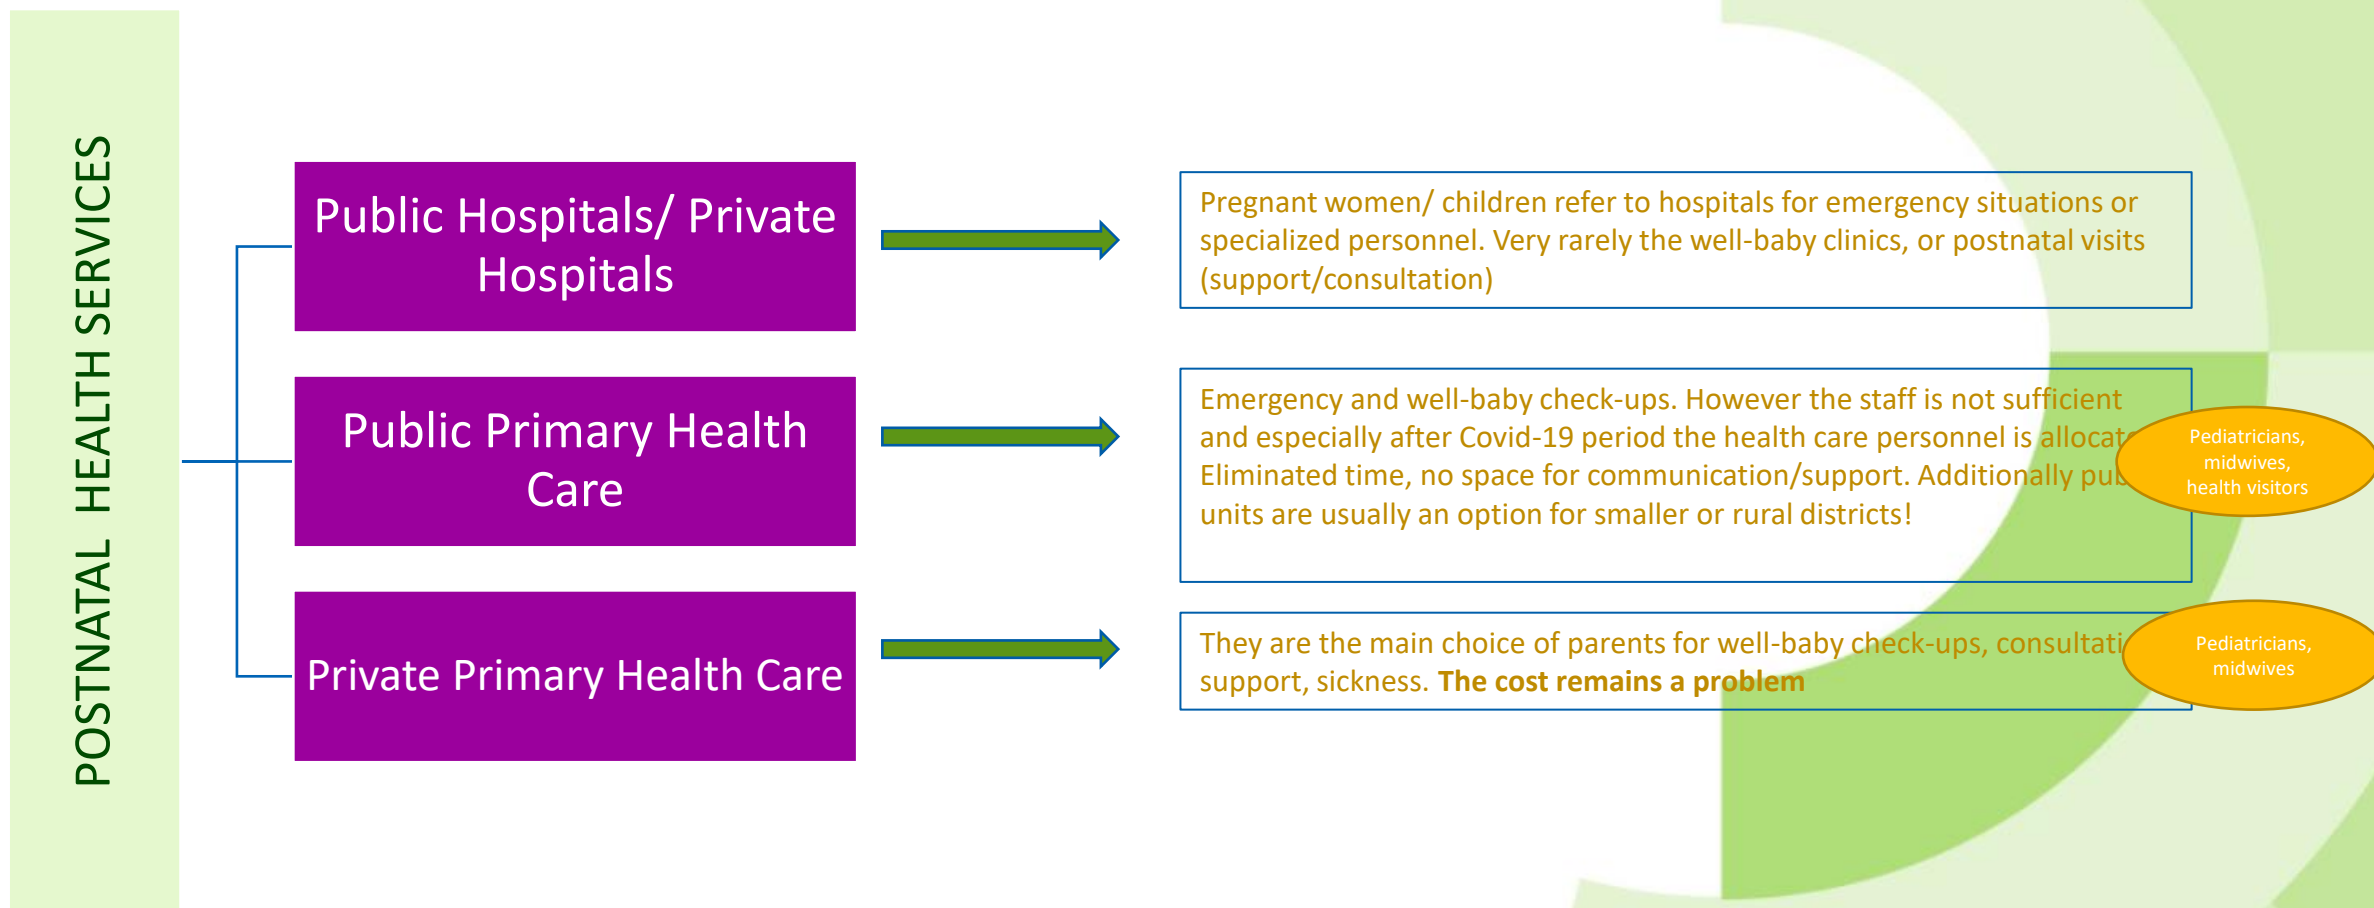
POSTNATAL HEALTH SERVICES

Public Hospitals/ Private Hospitals

Pregnant women/ children refer to hospitals for emergency situations or specialized personnel. Very rarely the well-baby clinics, or postnatal visits (support/consultation)

Public Primary Health Care

Emergency and well-baby check-ups. However the staff is not sufficient and especially after Covid-19 period the health care personnel is allocat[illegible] Eliminated time, no space for communication/support. Additionally pu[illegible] units are usually an option for smaller or rural districts!

Pediatricians, midwives, health visitors

Private Primary Health Care

They are the main choice of parents for well-baby check-ups, consultati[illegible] support, sickness. **The cost remains a problem**

Pediatricians, midwives